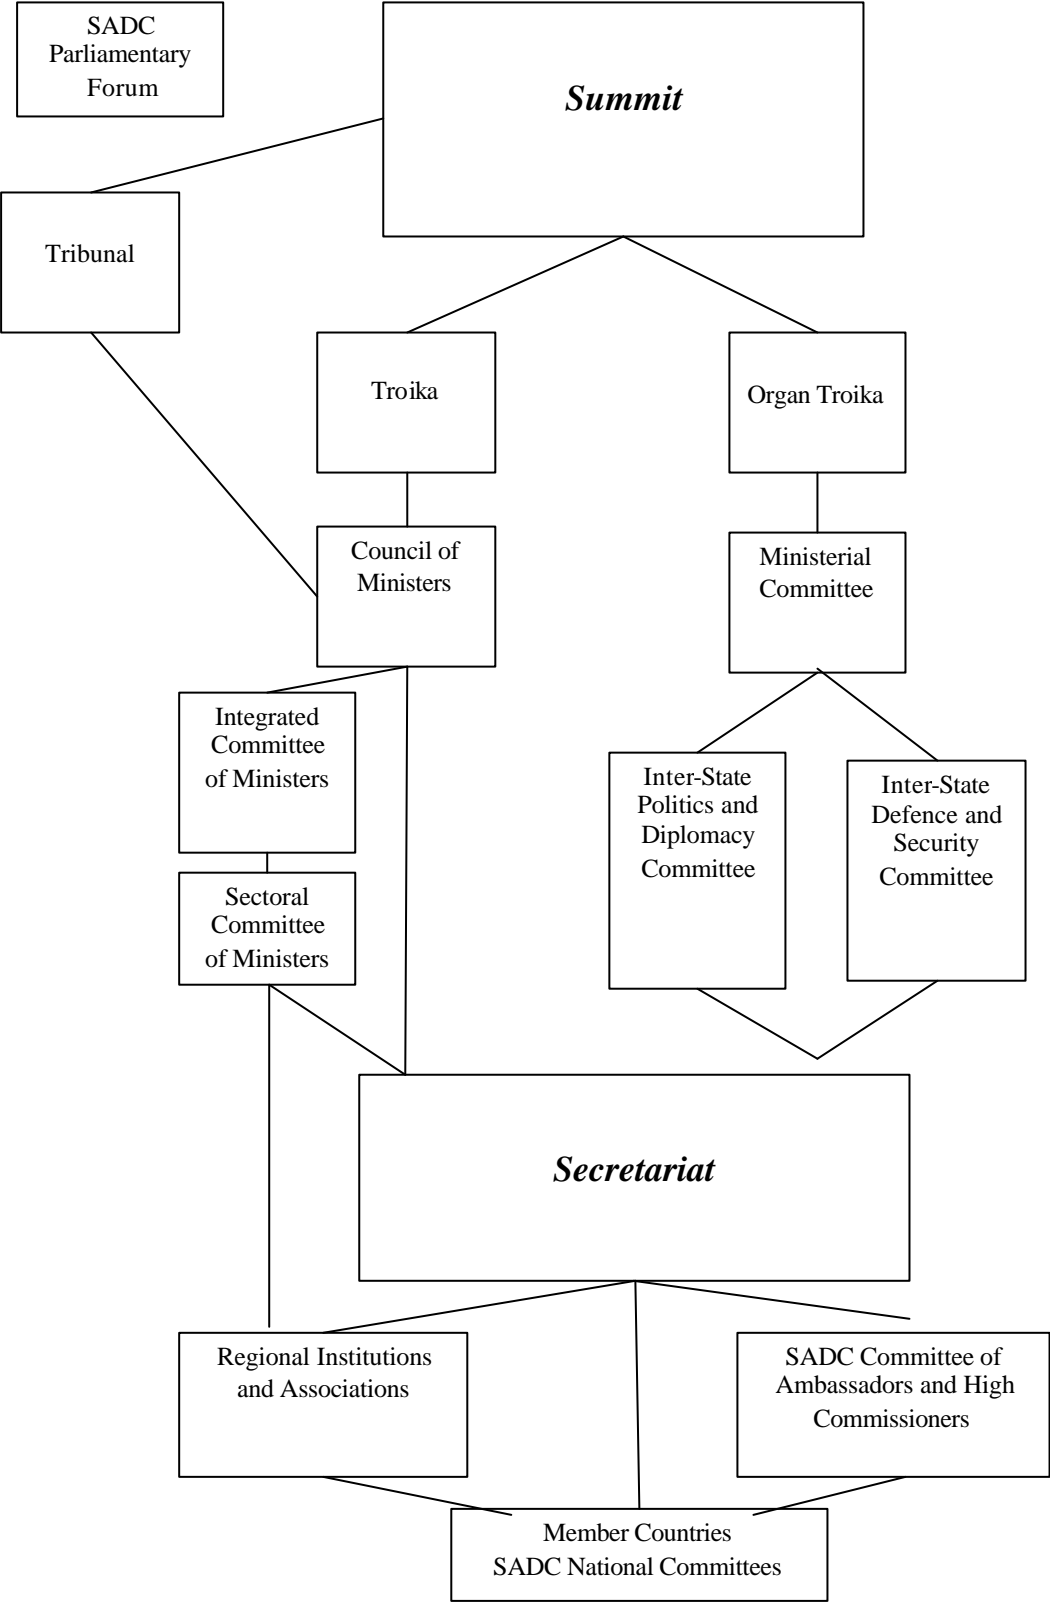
SADC Parliamentary Forum

*Summit*

Tribunal

Troika

Organ Troika

Council of Ministers

Ministerial Committee

Integrated Committee of Ministers

Inter-State Politics and Diplomacy Committee

Inter-State Defence and Security Committee

Sectoral Committee of Ministers

*Secretariat*

Regional Institutions and Associations

SADC Committee of Ambassadors and High Commissioners

Member Countries
SADC National Committees